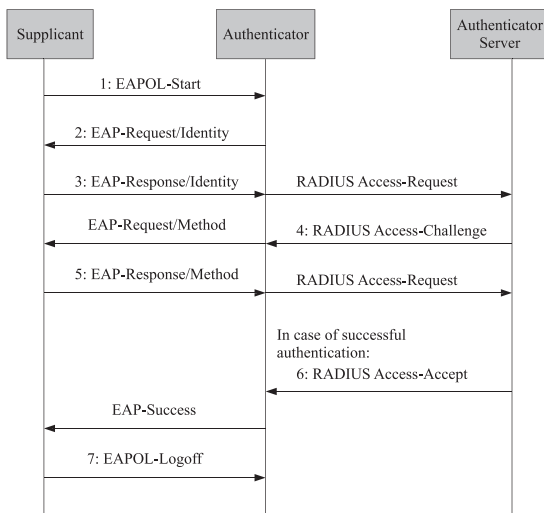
Supplicant

Authenticator

Authenticator Server

1: EAPOL-Start

2: EAP-Request/Identity

3: EAP-Response/Identity

RADIUS Access-Request

EAP-Request/Method

4: RADIUS Access-Challenge

5: EAP-Response/Method

RADIUS Access-Request

In case of successful authentication:

6: RADIUS Access-Accept

EAP-Success

7: EAPOL-Logoff